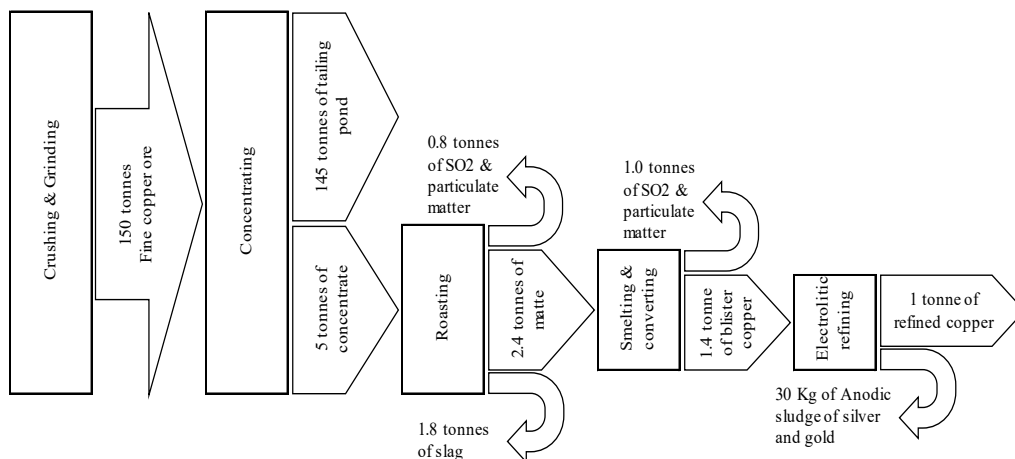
Crushing & Grinding

150 tonnes Fine copper ore

Concentrating

145 tonnes of tailing pond

5 tonnes of concentrate

0.8 tonnes of SO2 & particulate matter

Roasting

2.4 tonnes of matte

1.8 tonnes of slag

1.0 tonnes of SO2 & particulate matter

Smelting & converting

1.4 tonne of blister copper

Electrolitic refining

1 tonne of refined copper

30 Kg of Anodic sludge of silver and gold